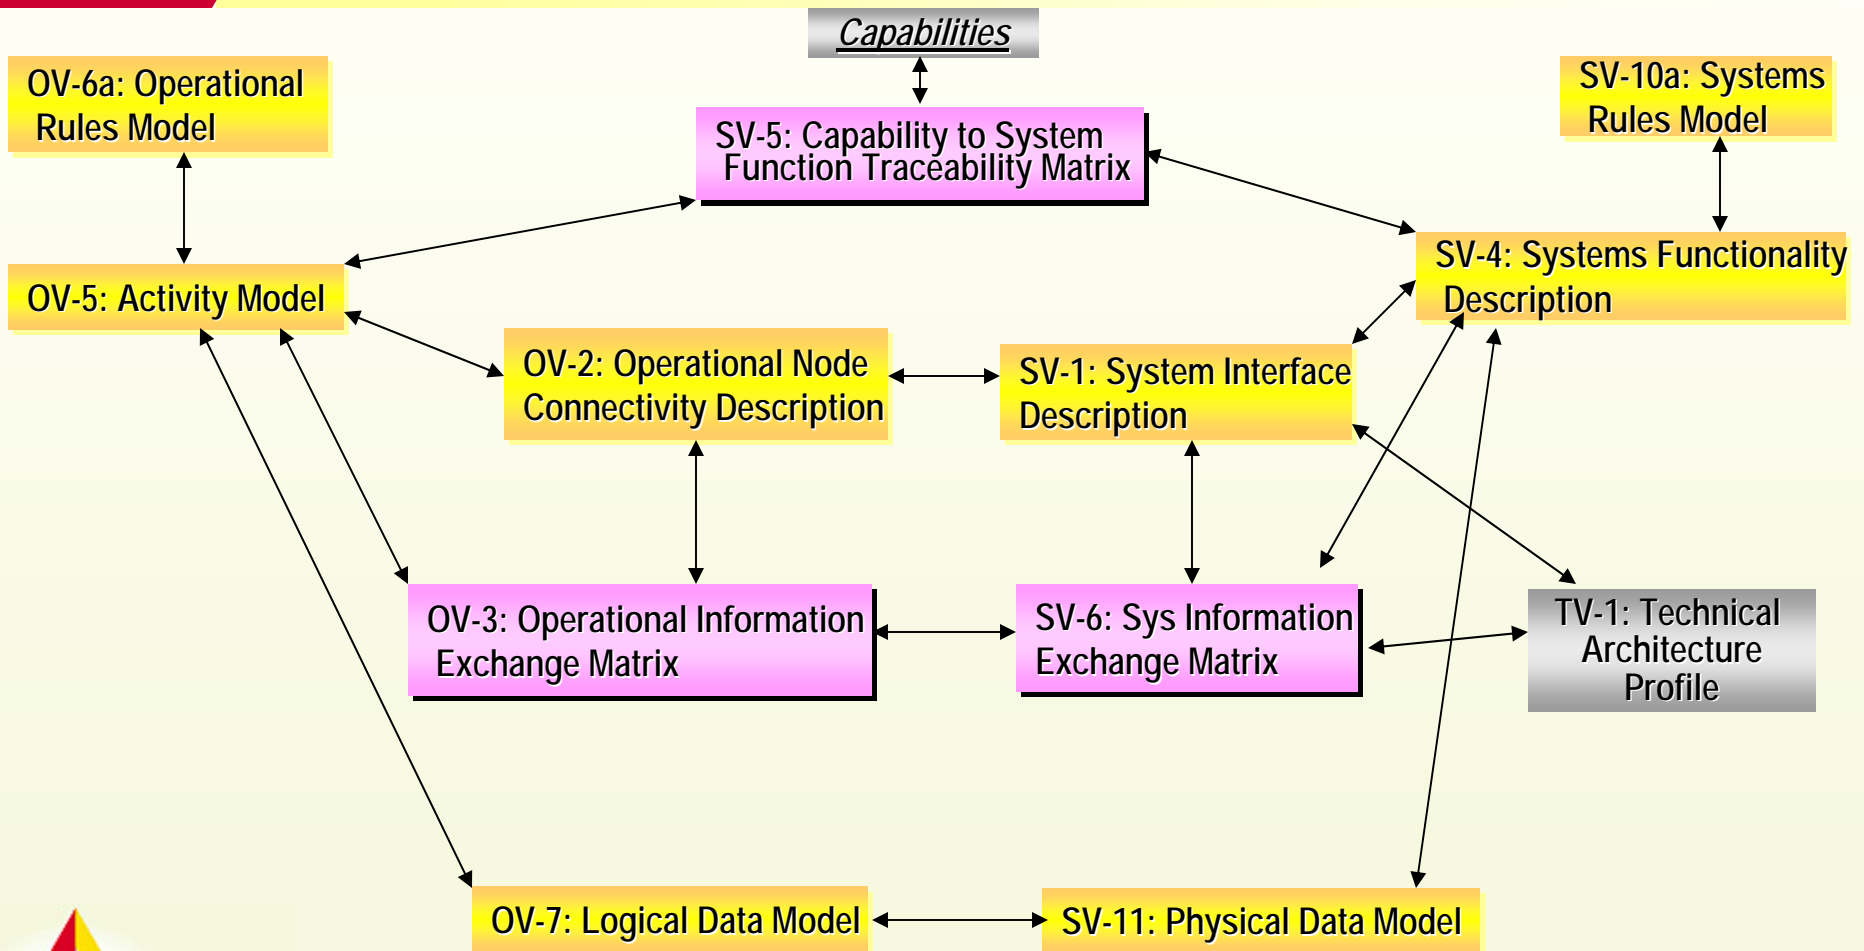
Capabilities

OV-6a: Operational Rules Model

SV-5: Capability to System Function Traceability Matrix

SV-10a: Systems Rules Model

OV-5: Activity Model

SV-4: Systems Functionality Description

OV-2: Operational Node Connectivity Description

SV-1: System Interface Description

OV-3: Operational Information Exchange Matrix

SV-6: Sys Information Exchange Matrix

TV-1: Technical Architecture Profile

OV-7: Logical Data Model

SV-11: Physical Data Model